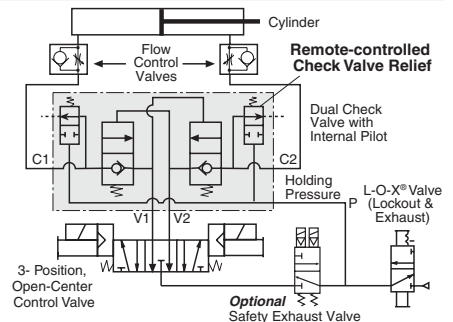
Cylinder

Flow Control Valves

Remote-controlled Check Valve Relief

Dual Check Valve with Internal Pilot

C1

C2

Holding Pressure

P

V1

V2

L-O-X® Valve (Lockout & Exhaust)

3- Position, Open-Center Control Valve

Optional Safety Exhaust Valve